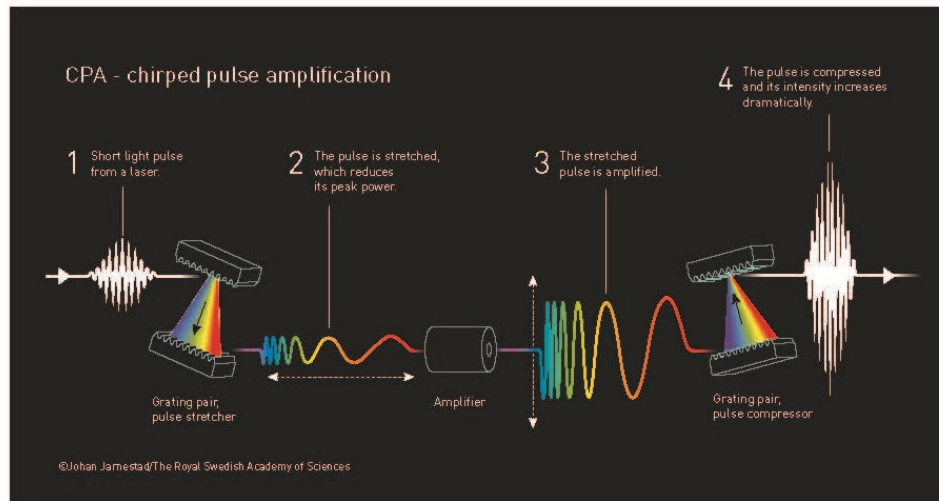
CPA - chirped pulse amplification

1 Short light pulse from a laser.

2 The pulse is stretched, which reduces its peak power.

3 The stretched pulse is amplified.

4 The pulse is compressed and its intensity increases dramatically.

Grating pair, pulse stretcher

Amplifier

Grating pair, pulse compressor

©Johan Jarnestad/The Royal Swedish Academy of Sciences